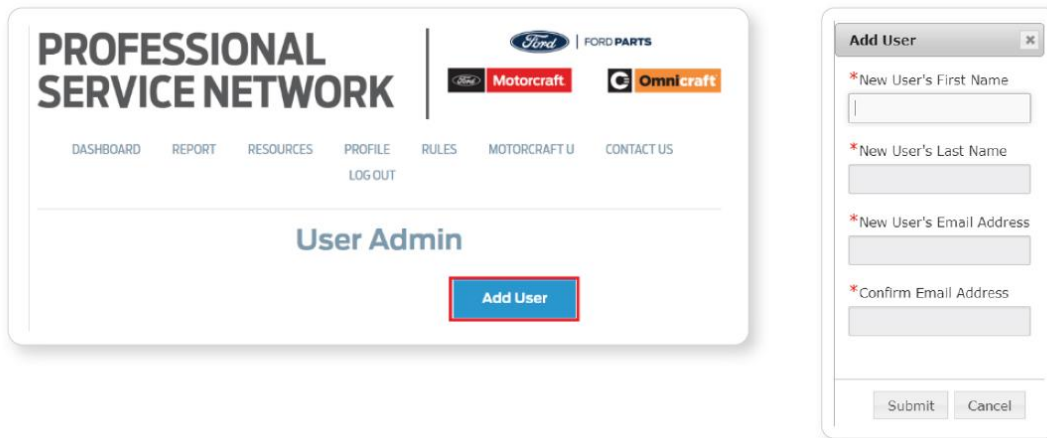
PROFESSIONAL SERVICE NETWORK

Ford | FORD PARTS

Ford Motorcraft

Omnicraft

DASHBOARD REPORT RESOURCES PROFILE RULES MOTORCRAFT U CONTACT US LOG OUT

User Admin

Add User

Add User ×

*New User's First Name

*New User's Last Name

*New User's Email Address

*Confirm Email Address

Submit Cancel